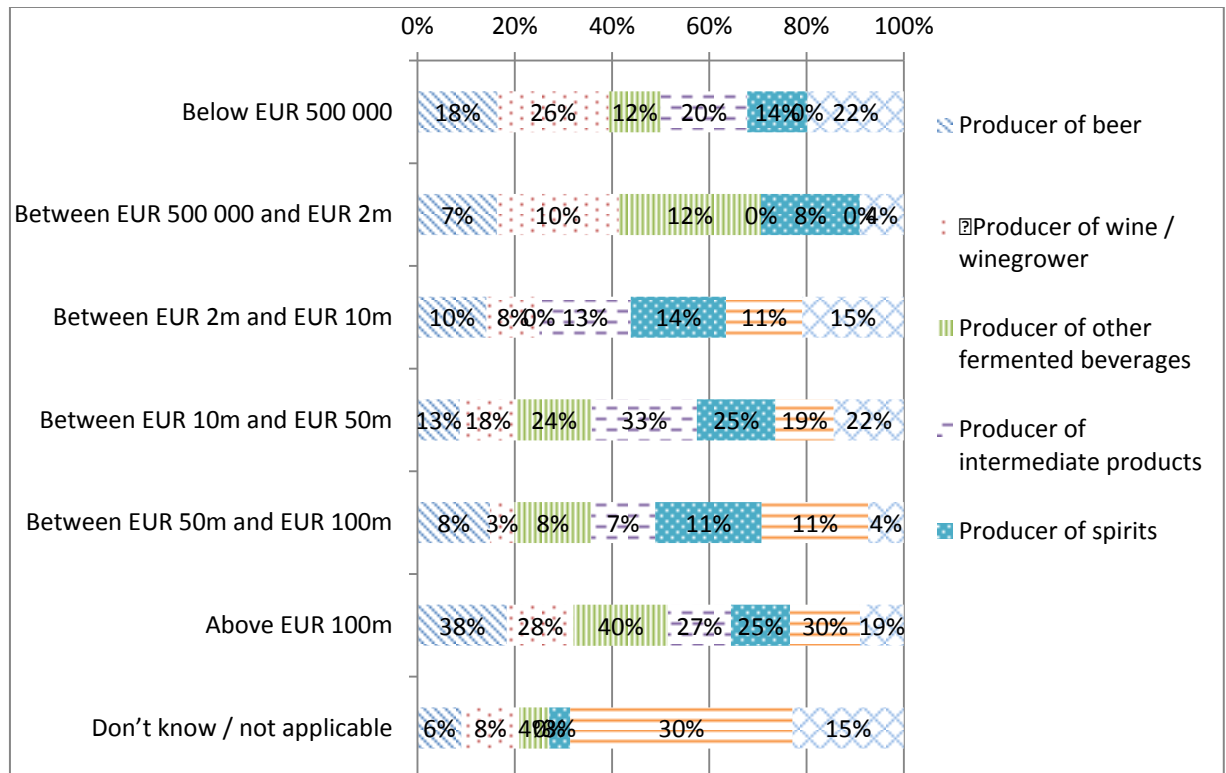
0% 20% 40% 60% 80% 100%

Below EUR 500 000
18% 26% 12% 20% 14% 0% 22%

Between EUR 500 000 and EUR 2m
7% 10% 12% 0% 8% 0% 4%

Between EUR 2m and EUR 10m
10% 8% 0% 13% 14% 11% 15%

Between EUR 10m and EUR 50m
13% 18% 24% 33% 25% 19% 22%

Between EUR 50m and EUR 100m
8% 3% 8% 7% 11% 11% 4%

Above EUR 100m
38% 28% 40% 27% 25% 30% 19%

Don't know / not applicable
6% 8% 4% 0% 3% 30% 15%

Producer of beer
Producer of wine / winegrower
Producer of other fermented beverages
Producer of intermediate products
Producer of spirits